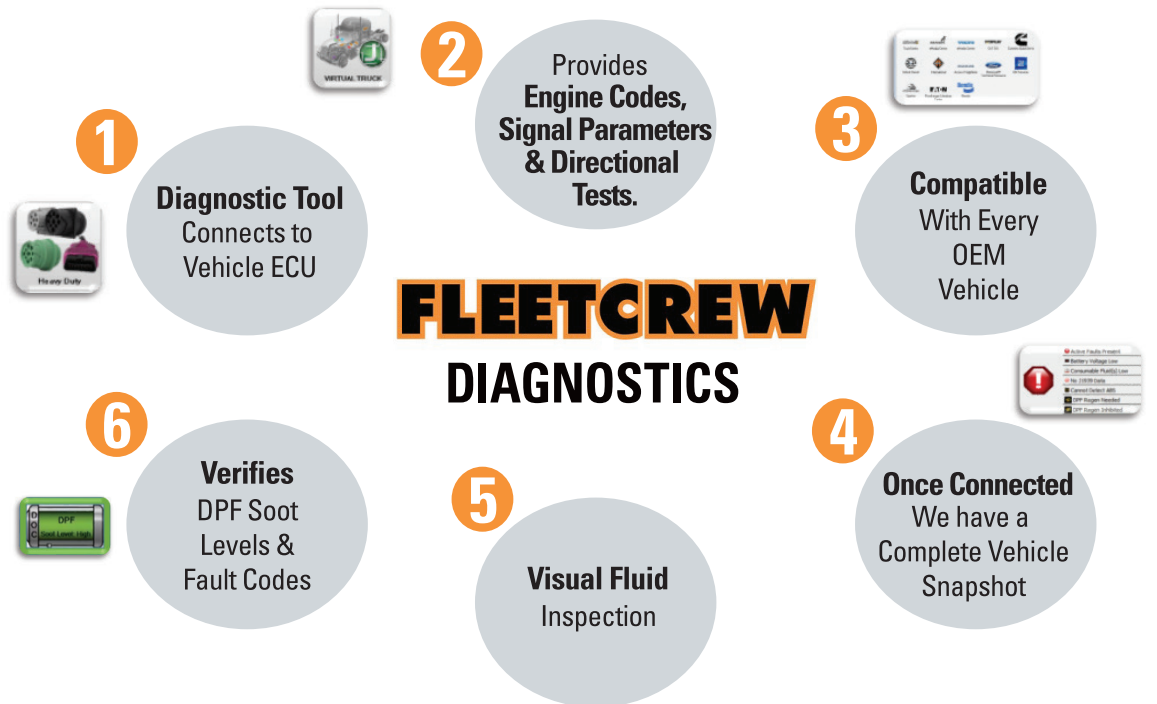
VIRTUAL TRUCK

2

Provides **Engine Codes, Signal Parameters & Directional Tests.**

1

Diagnostic Tool Connects to Vehicle ECU

Heavy Duty

3

Compatible With Every OEM Vehicle

FLEETCREW

DIAGNOSTICS

Active Faults Present
Battery Voltage Low
Consumable Fluid(s) Low
No J1939 Data
Cannot Detect ABS
DPF Regen Needed
DPF Regen Inhibited

4

Once Connected We have a Complete Vehicle Snapshot

6

Verifies DPF Soot Levels & Fault Codes

DPF
Soot Level: High

5

Visual Fluid Inspection